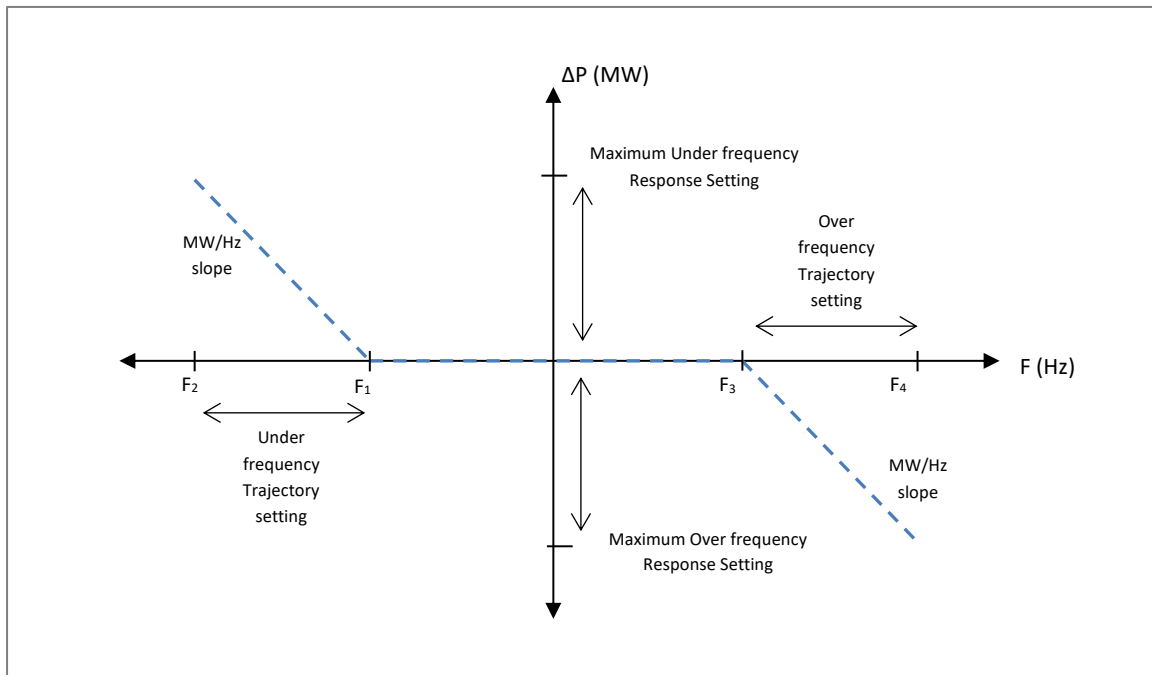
ΔP (MW)

Maximum Under frequency Response Setting

MW/Hz slope

Over frequency Trajectory setting

$F_2$

$F_1$

$F_3$

$F_4$

F (Hz)

Under frequency Trajectory setting

MW/Hz slope

Maximum Over frequency Response Setting